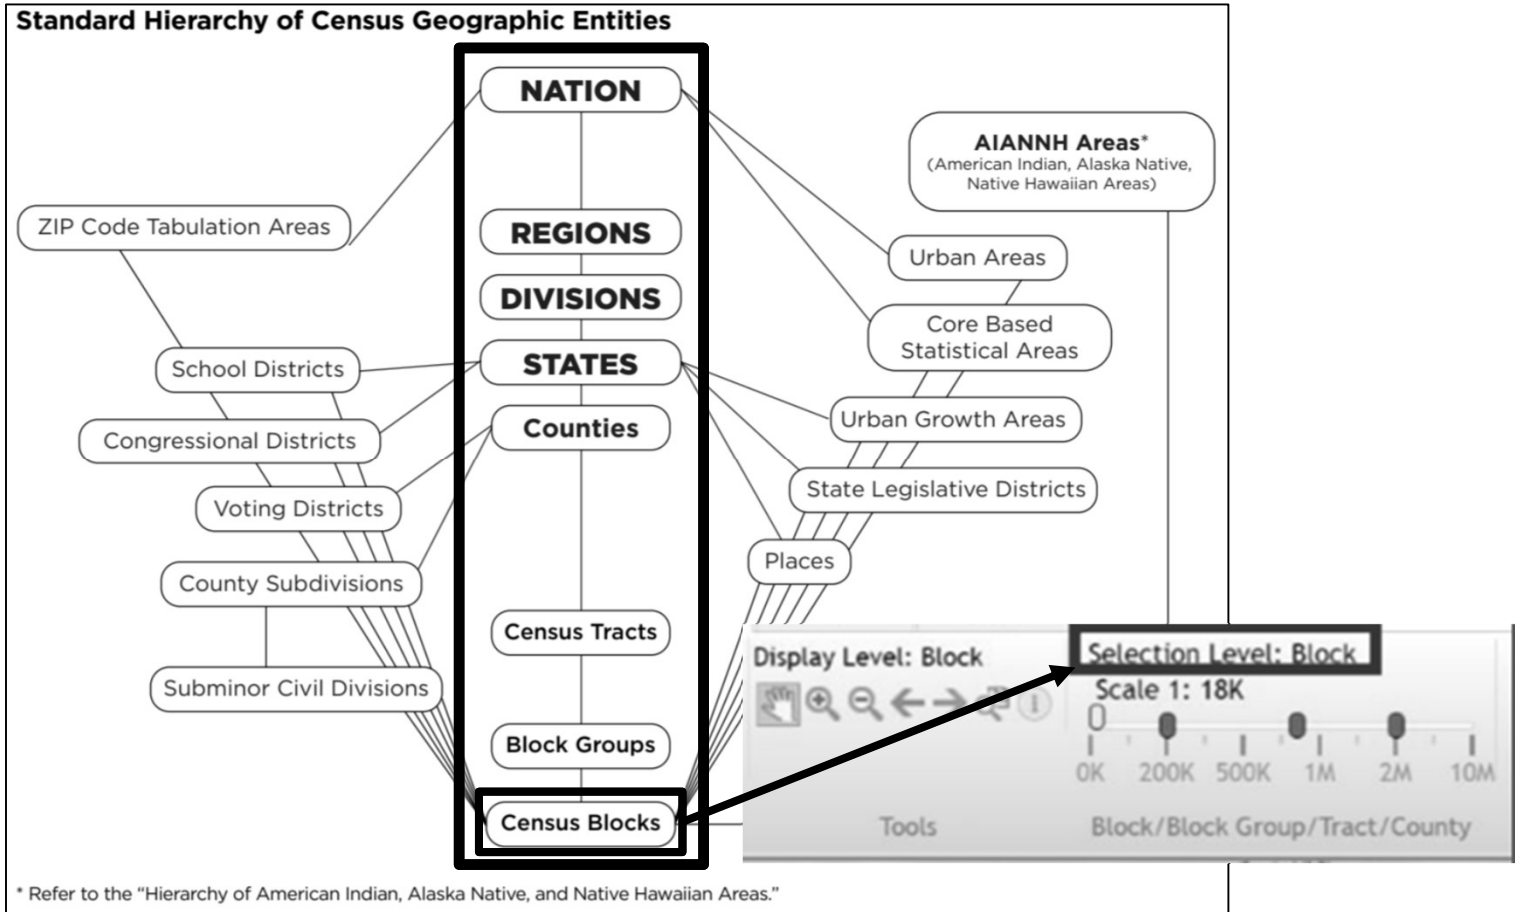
Standard Hierarchy of Census Geographic Entities

NATION

REGIONS

DIVISIONS

STATES

Counties

Census Tracts

Block Groups

Census Blocks

ZIP Code Tabulation Areas

School Districts

Congressional Districts

Voting Districts

County Subdivisions

Subminor Civil Divisions

AIANNH Areas*
(American Indian, Alaska Native, Native Hawaiian Areas)

Urban Areas

Core Based Statistical Areas

Urban Growth Areas

State Legislative Districts

Places

Display Level: Block

Selection Level: Block

Scale 1: 18K

0K 200K 500K 1M 2M 10M

Tools

Block/Block Group/Tract/County

* Refer to the "Hierarchy of American Indian, Alaska Native, and Native Hawaiian Areas."